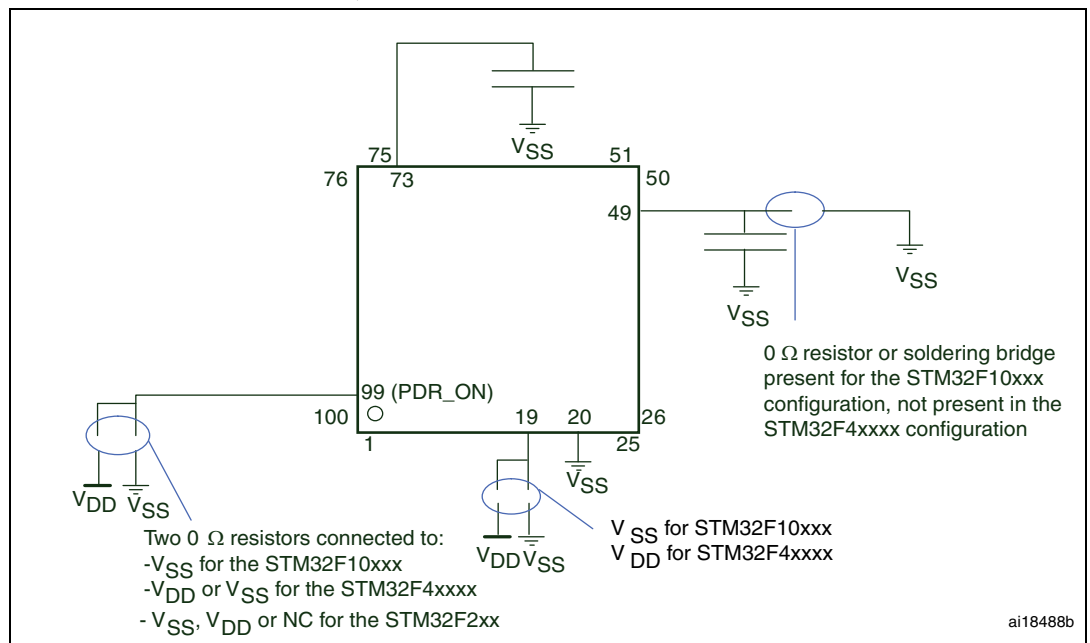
$V_{SS}$

75 73 51 76 50 49

$V_{SS}$

$V_{SS}$

0 Ω resistor or soldering bridge present for the STM32F10xxx configuration, not present in the STM32F4xxxx configuration

99 (PDR_ON)

100 1 19 20 26 25

$V_{SS}$

$V_{DD}$ $V_{SS}$

Two 0 Ω resistors connected to:
-$V_{SS}$ for the STM32F10xxx
-$V_{DD}$ or $V_{SS}$ for the STM32F4xxxx
- $V_{SS}$, $V_{DD}$ or NC for the STM32F2xx

$V_{DD}$ $V_{SS}$

$V_{SS}$ for STM32F10xxx
$V_{DD}$ for STM32F4xxxx

ai18488b